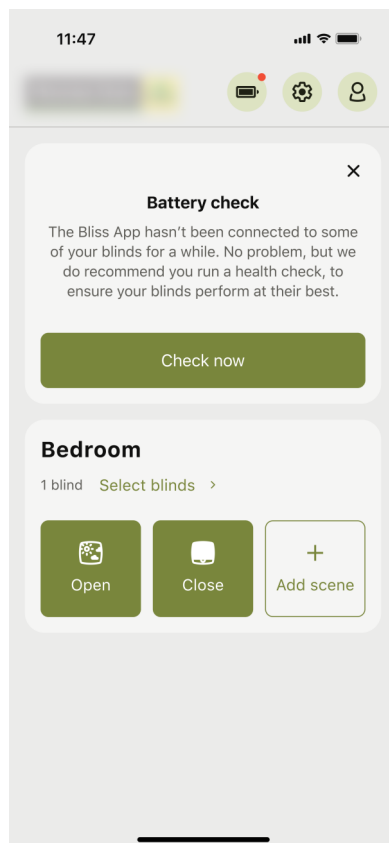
11:47

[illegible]

×

Battery check

The Bliss App hasn't been connected to some of your blinds for a while. No problem, but we do recommend you run a health check, to ensure your blinds perform at their best.

Check now

Bedroom

1 blind Select blinds >

Open

Close

+
Add scene